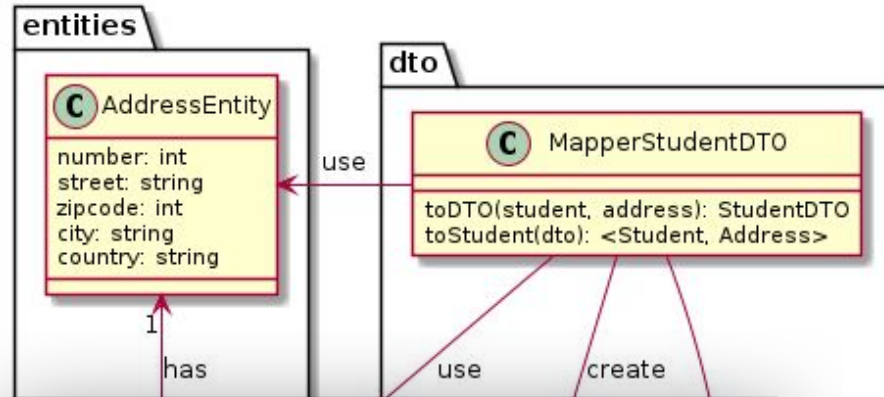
entities

C AddressEntity

number: int
street: string
zipcode: int
city: string
country: string

1

has

use

dto

C MapperStudentDTO

toDTO(student, address): StudentDTO
toStudent(dto): <Student, Address>

use

create